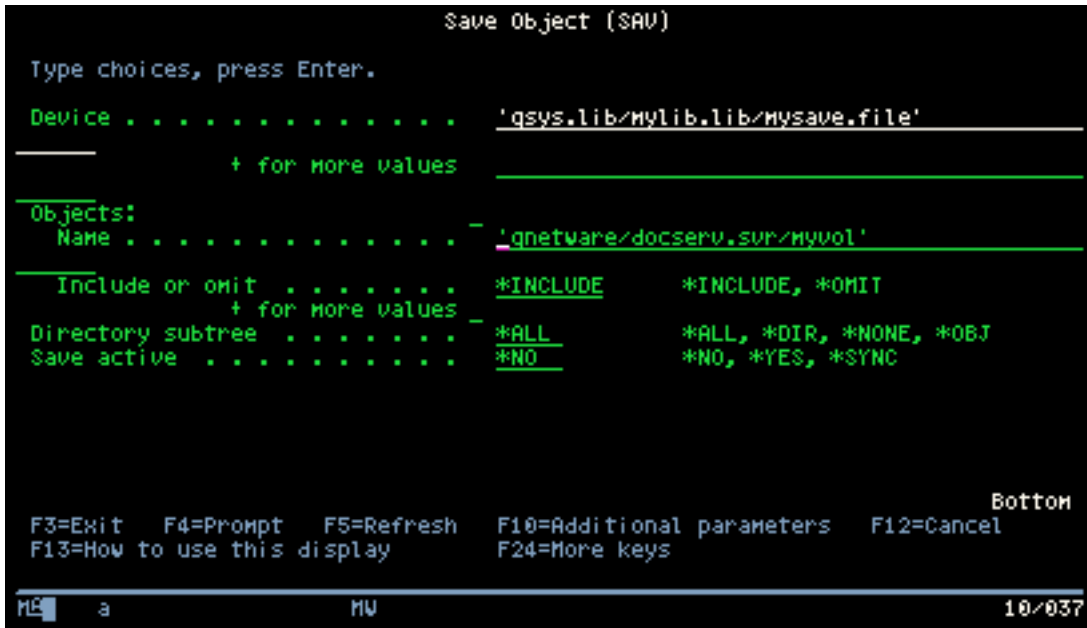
Save Object (SAV)

Type choices, press Enter.

Device . . . . . . . . . . . . . . 'qsys.lib/mylib.lib/mysave.file'
+ for more values

Objects:
Name . . . . . . . . . . . . . . 'qnetware/docserv.svr/myvol'

Include or omit . . . . . . . . *INCLUDE *INCLUDE, *OMIT
+ for more values
Directory subtree . . . . . . . . *ALL *ALL, *DIR, *NONE, *OBJ
Save active . . . . . . . . . . . *NO *NO, *YES, *SYNC

Bottom
F3=Exit F4=Prompt F5=Refresh F10=Additional parameters F12=Cancel
F13=How to use this display F24=More keys

MA a MW 10/037